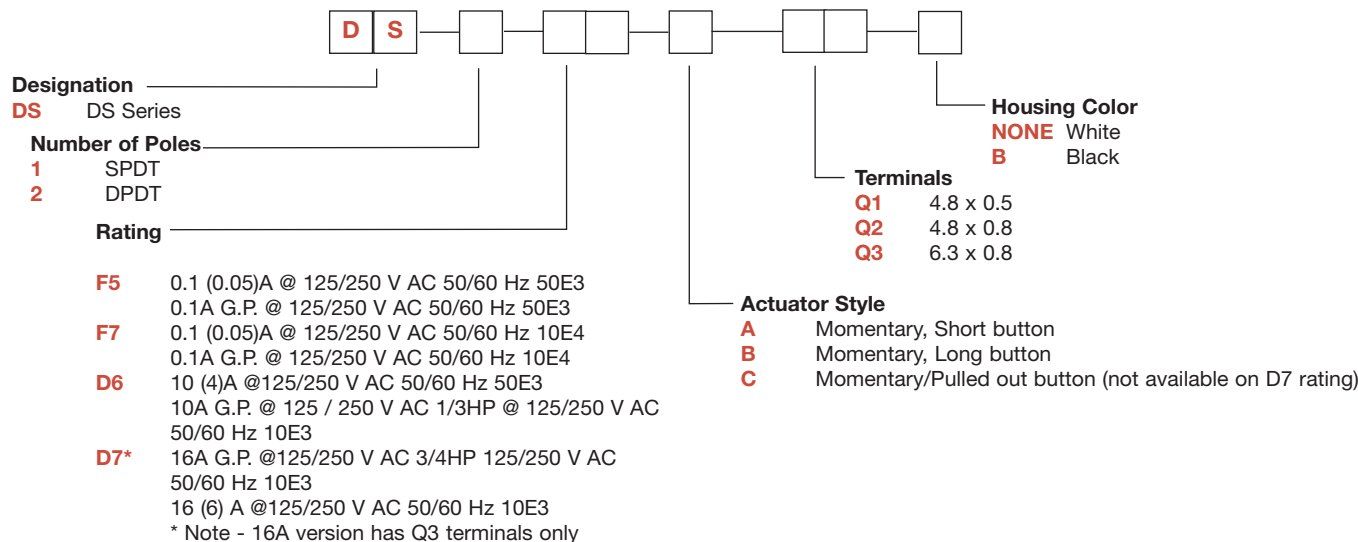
D S

Designation
DS DS Series

Number of Poles
1 SPDT
2 DPDT

Rating

F5 0.1 (0.05)A @ 125/250 V AC 50/60 Hz 50E3
0.1A G.P. @ 125/250 V AC 50/60 Hz 50E3
F7 0.1 (0.05)A @ 125/250 V AC 50/60 Hz 10E4
0.1A G.P. @ 125/250 V AC 50/60 Hz 10E4
D6 10 (4)A @125/250 V AC 50/60 Hz 50E3
10A G.P. @ 125 / 250 V AC 1/3HP @ 125/250 V AC 50/60 Hz 10E3
D7* 16A G.P. @125/250 V AC 3/4HP 125/250 V AC 50/60 Hz 10E3
16 (6) A @125/250 V AC 50/60 Hz 10E3
* Note - 16A version has Q3 terminals only

Housing Color
NONE White
B Black

Terminals
Q1 4.8 x 0.5
Q2 4.8 x 0.8
Q3 6.3 x 0.8

Actuator Style
A Momentary, Short button
B Momentary, Long button
C Momentary/Pulled out button (not available on D7 rating)